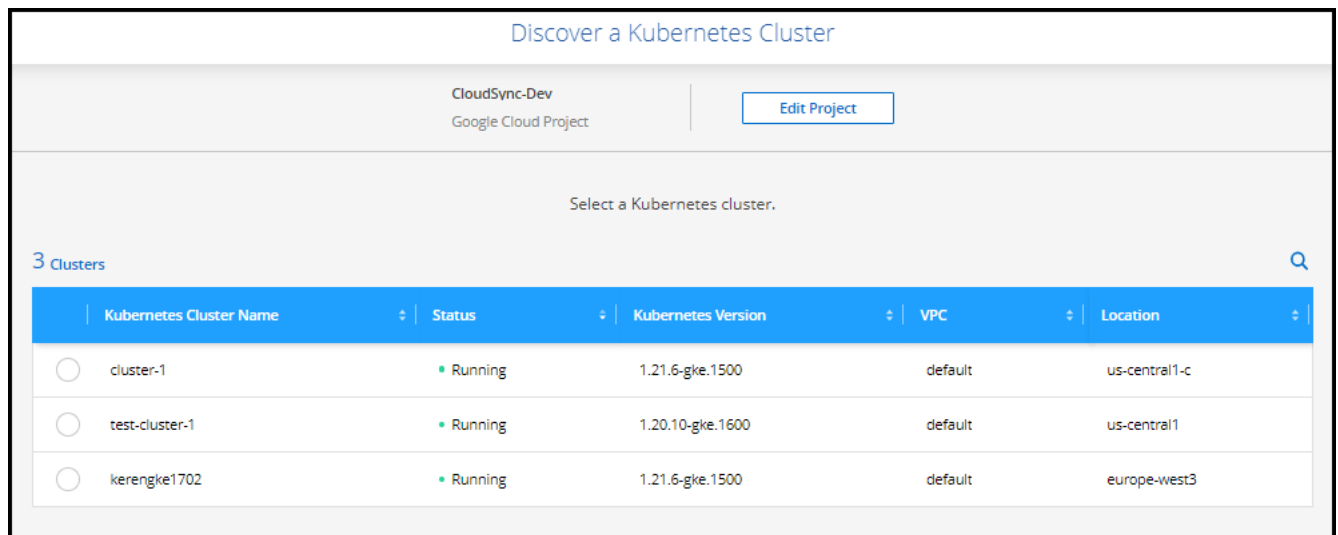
Discover a Kubernetes Cluster

CloudSync-Dev
Google Cloud Project

Edit Project

Select a Kubernetes cluster.

3 Clusters

| | Kubernetes Cluster Name | Status | Kubernetes Version | VPC | Location |
|---|---|---|---|---|---|
| | cluster-1 | Running | 1.21.6-gke.1500 | default | us-central1-c |
| | test-cluster-1 | Running | 1.20.10-gke.1600 | default | us-central1 |
| | kerengke1702 | Running | 1.21.6-gke.1500 | default | europe-west3 |